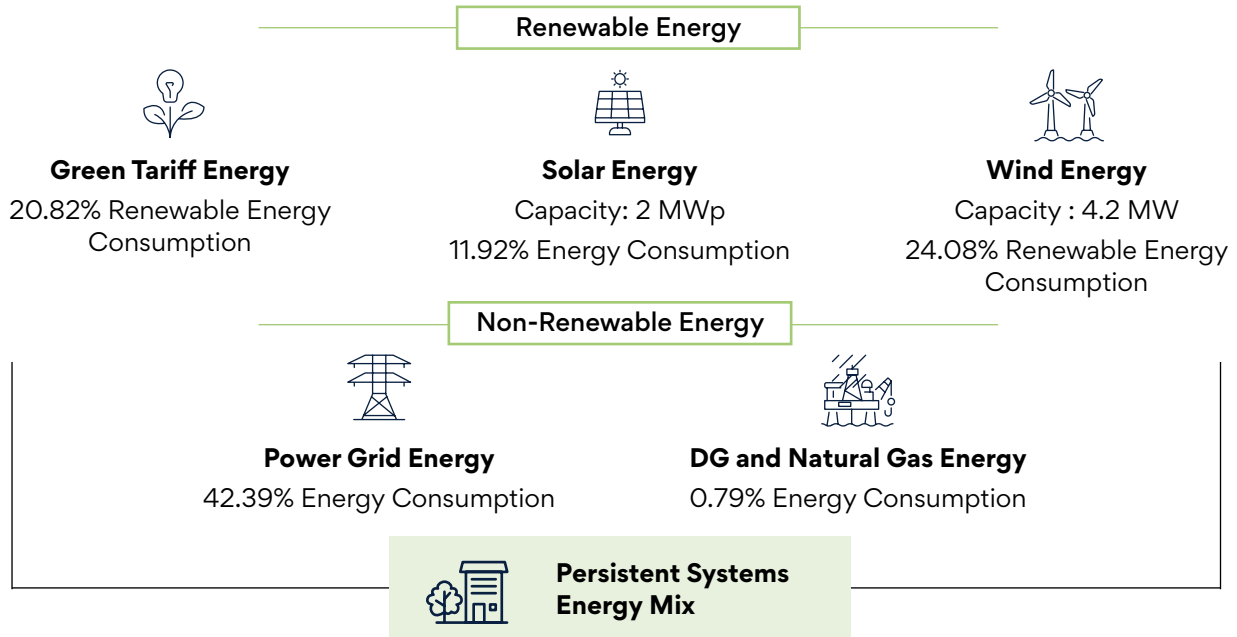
Renewable Energy

Green Tariff Energy
20.82% Renewable Energy Consumption

Solar Energy
Capacity: 2 MWp
11.92% Energy Consumption

Wind Energy
Capacity : 4.2 MW
24.08% Renewable Energy Consumption

Non-Renewable Energy

Power Grid Energy
42.39% Energy Consumption

DG and Natural Gas Energy
0.79% Energy Consumption

Persistent Systems Energy Mix